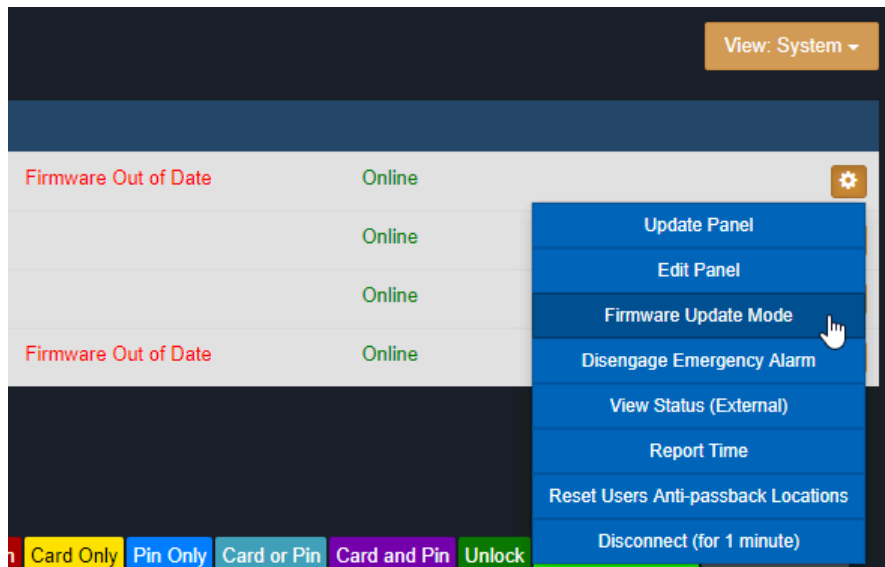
View: System

Firmware Out of Date Online

Online

Online

Firmware Out of Date Online

Update Panel
Edit Panel
Firmware Update Mode
Disengage Emergency Alarm
View Status (External)
Report Time
Reset Users Anti-passback Locations
Disconnect (for 1 minute)

n Card Only Pin Only Card or Pin Card and Pin Unlock